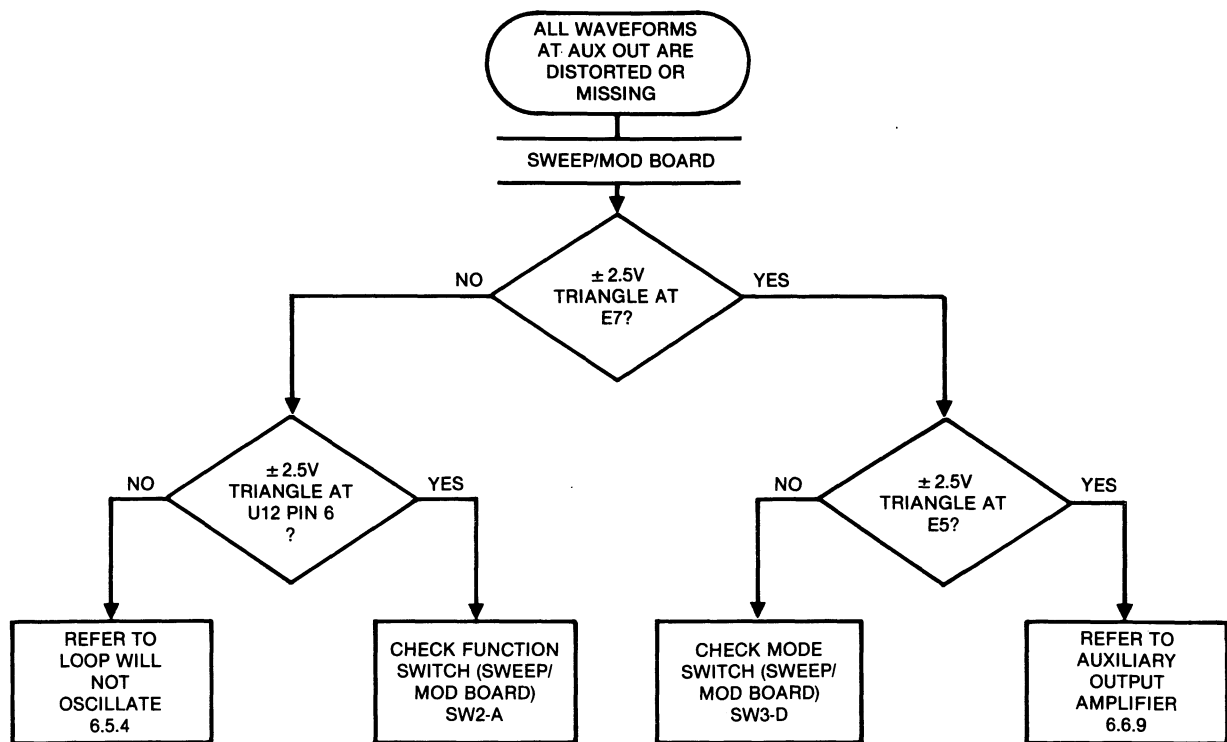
ALL WAVEFORMS AT AUX OUT ARE DISTORTED OR MISSING

SWEEP/MOD BOARD

NO

$\pm$ 2.5V TRIANGLE AT E7?

YES

NO

$\pm$ 2.5V TRIANGLE AT U12 PIN 6 ?

YES

NO

$\pm$ 2.5V TRIANGLE AT E5?

YES

REFER TO LOOP WILL NOT OSCILLATE 6.5.4

CHECK FUNCTION SWITCH (SWEEP/ MOD BOARD) SW2-A

CHECK MODE SWITCH (SWEEP/ MOD BOARD) SW3-D

REFER TO AUXILIARY OUTPUT AMPLIFIER 6.6.9